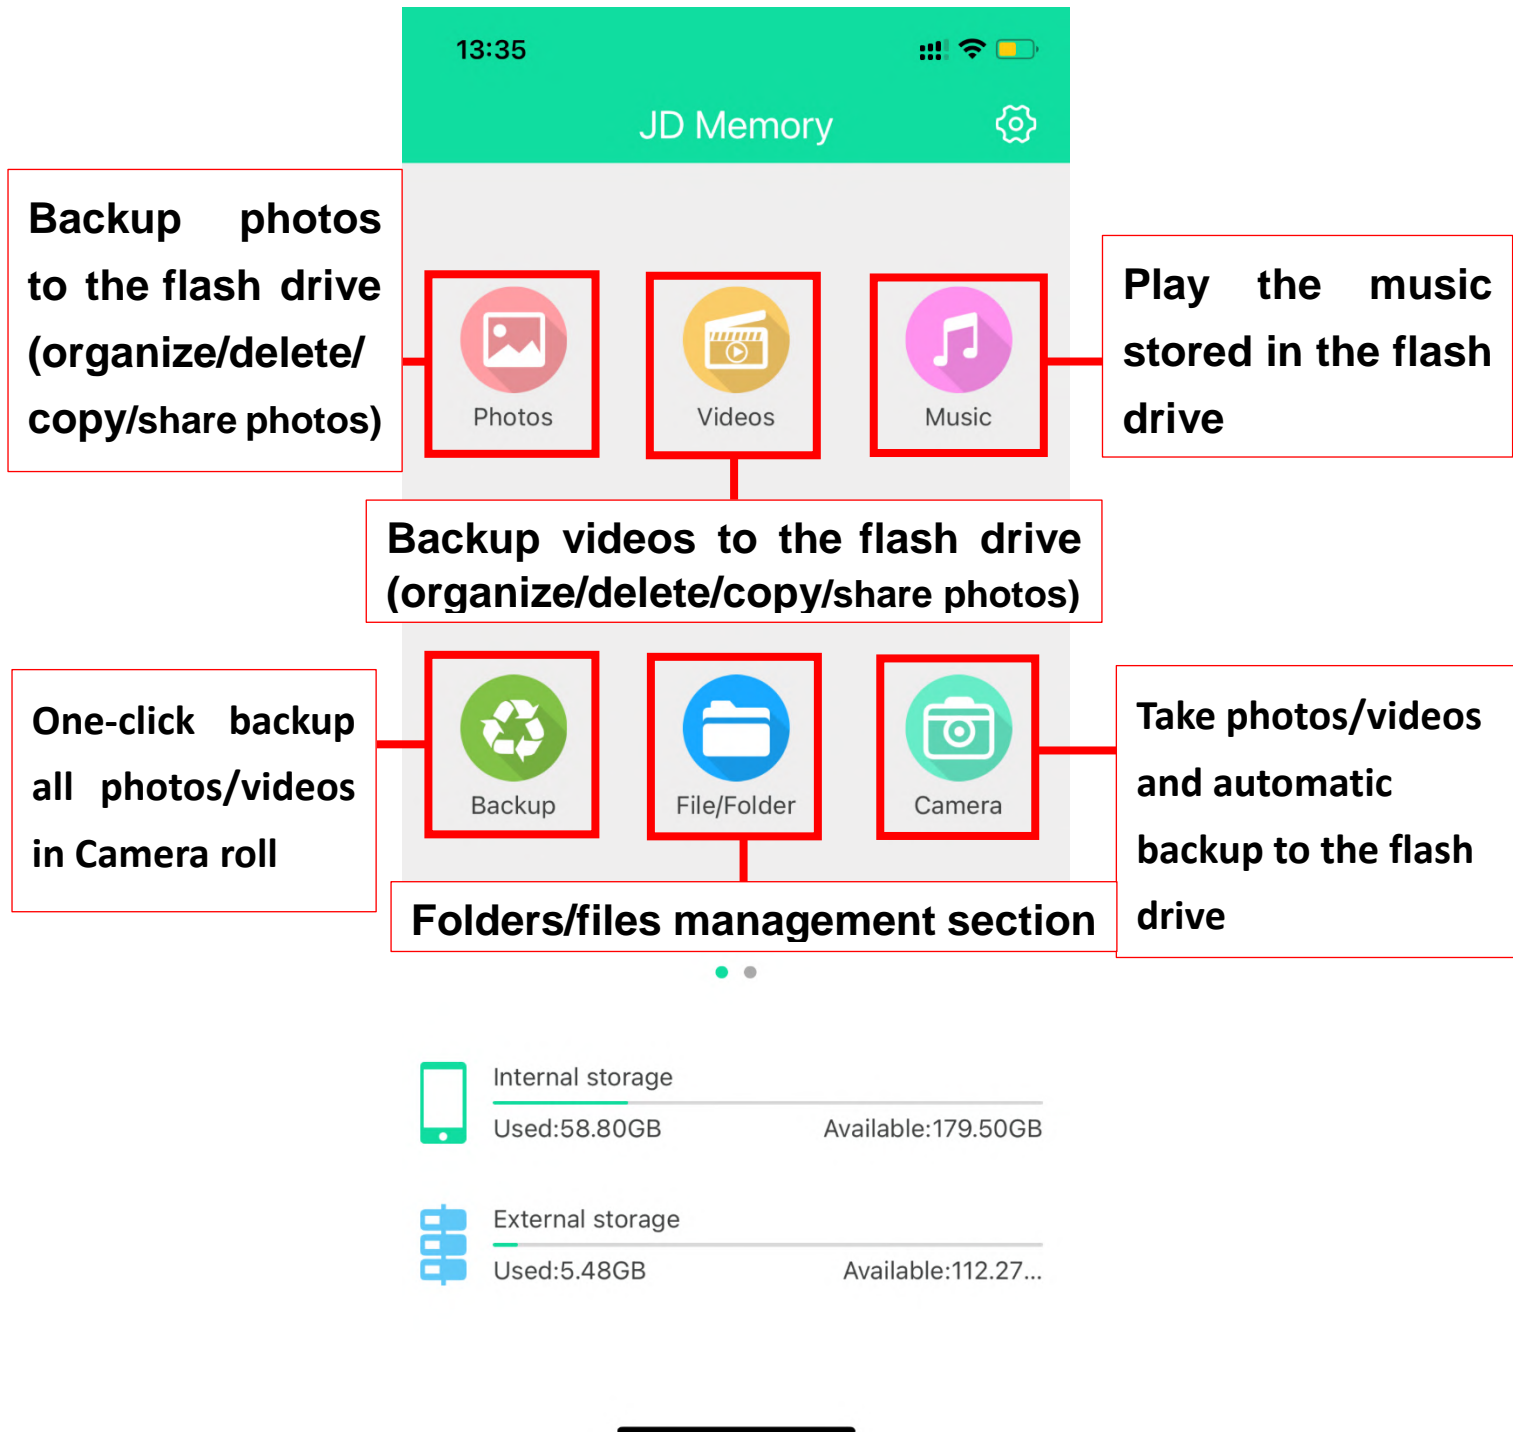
13:35

JD Memory

Backup photos to the flash drive (organize/delete/copy/share photos)

Photos

Videos

Music

Play the music stored in the flash drive

Backup videos to the flash drive (organize/delete/copy/share photos)

One-click backup all photos/videos in Camera roll

Backup

File/Folder

Camera

Take photos/videos and automatic backup to the flash drive

Folders/files management section

Internal storage

Used:58.80GB Available:179.50GB

External storage

Used:5.48GB Available:112.27...